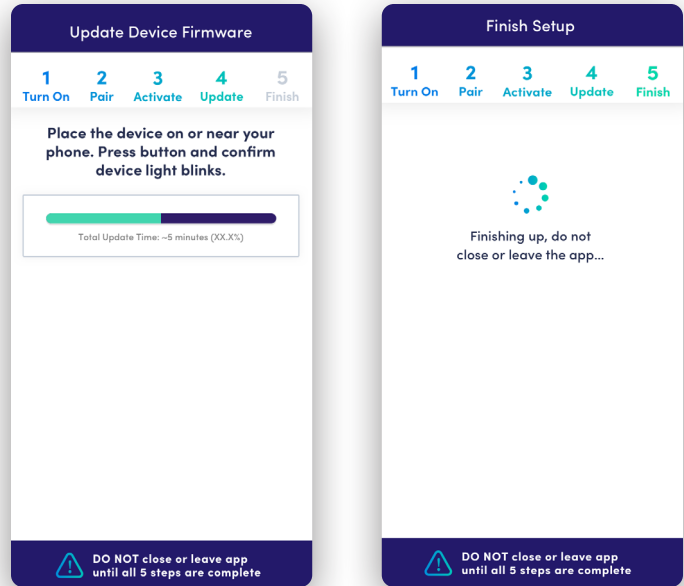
Update Device Firmware

1 Turn On
2 Pair
3 Activate
4 Update
5 Finish

Place the device on or near your phone. Press button and confirm device light blinks.

Total Update Time: ~5 minutes (XX.X%)

DO NOT close or leave app until all 5 steps are complete

Finish Setup

1 Turn On
2 Pair
3 Activate
4 Update
5 Finish

Finishing up, do not close or leave the app...

DO NOT close or leave app until all 5 steps are complete